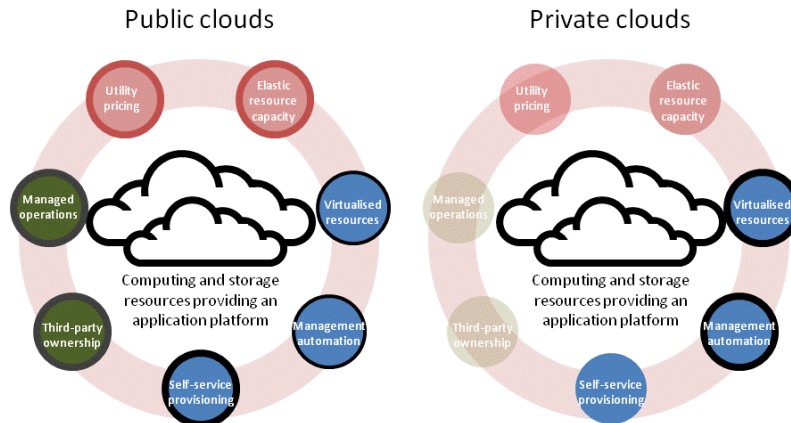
Public clouds

Utility pricing

Elastic resource capacity

Managed operations

Virtualised resources

Computing and storage resources providing an application platform

Third-party ownership

Management automation

Self-service provisioning

Private clouds

Utility pricing

Elastic resource capacity

Managed operations

Virtualised resources

Computing and storage resources providing an application platform

Third-party ownership

Management automation

Self-service provisioning